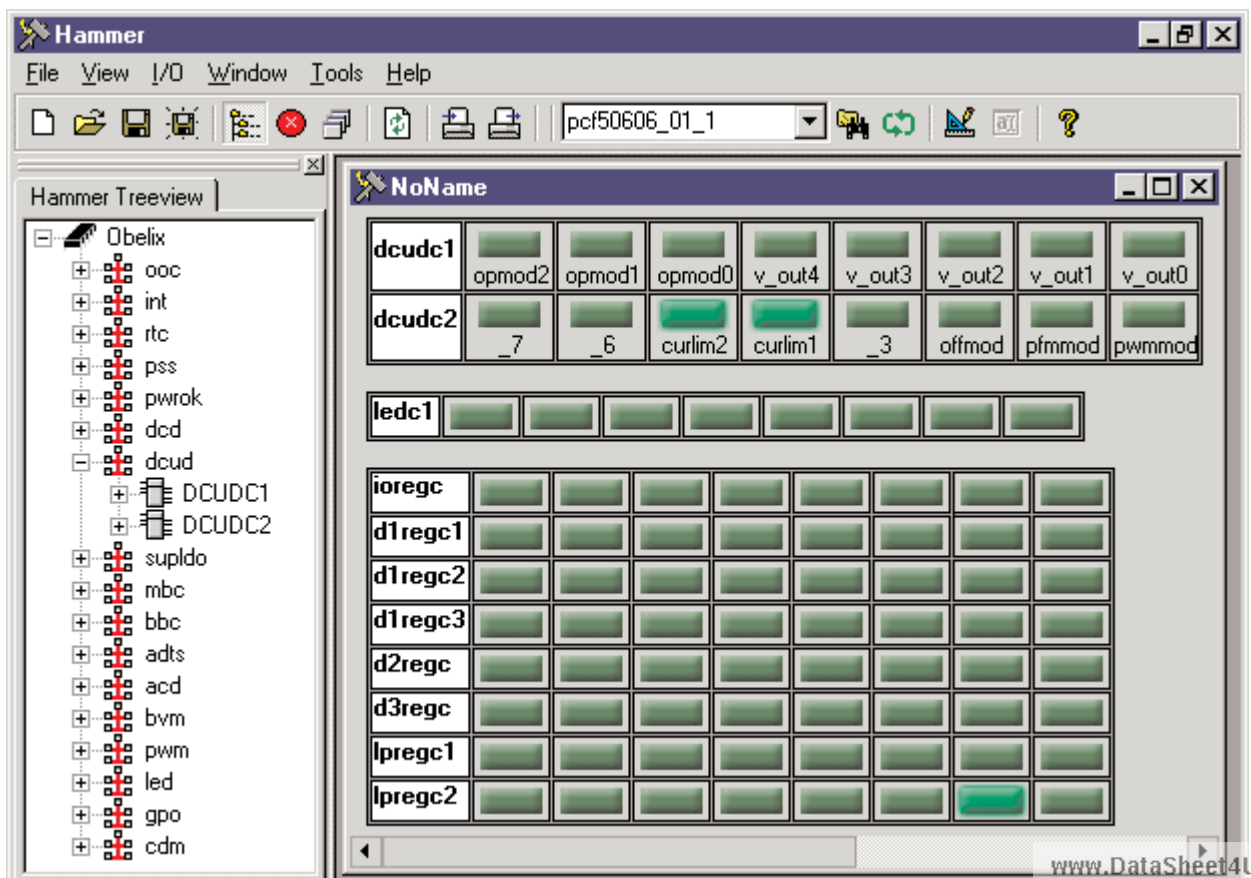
Hammer

File View I/O Window Tools Help

pcf50606_01_1

Hammer Treeview

Obelix
ooc
int
rtc
pss
pwrok
dcd
dcud
DCUDC1
DCUDC2
supldo
mbc
bbc
adts
acd
bvm
pwm
led
gpo
cdm

NoName

| dcudc1 | opmod2 | opmod1 | opmod0 | v_out4 | v_out3 | v_out2 | v_out1 | v_out0 |
|---|---|---|---|---|---|---|---|---|
| dcudc2 | _7 | _6 | curlim2 | curlim1 | _3 | offmod | pfmmod | pwmmod |

ledc1

ioregc
d1regc1
d1regc2
d1regc3
d2regc
d3regc
lpregc1
lpregc2

www.DataSheet4U